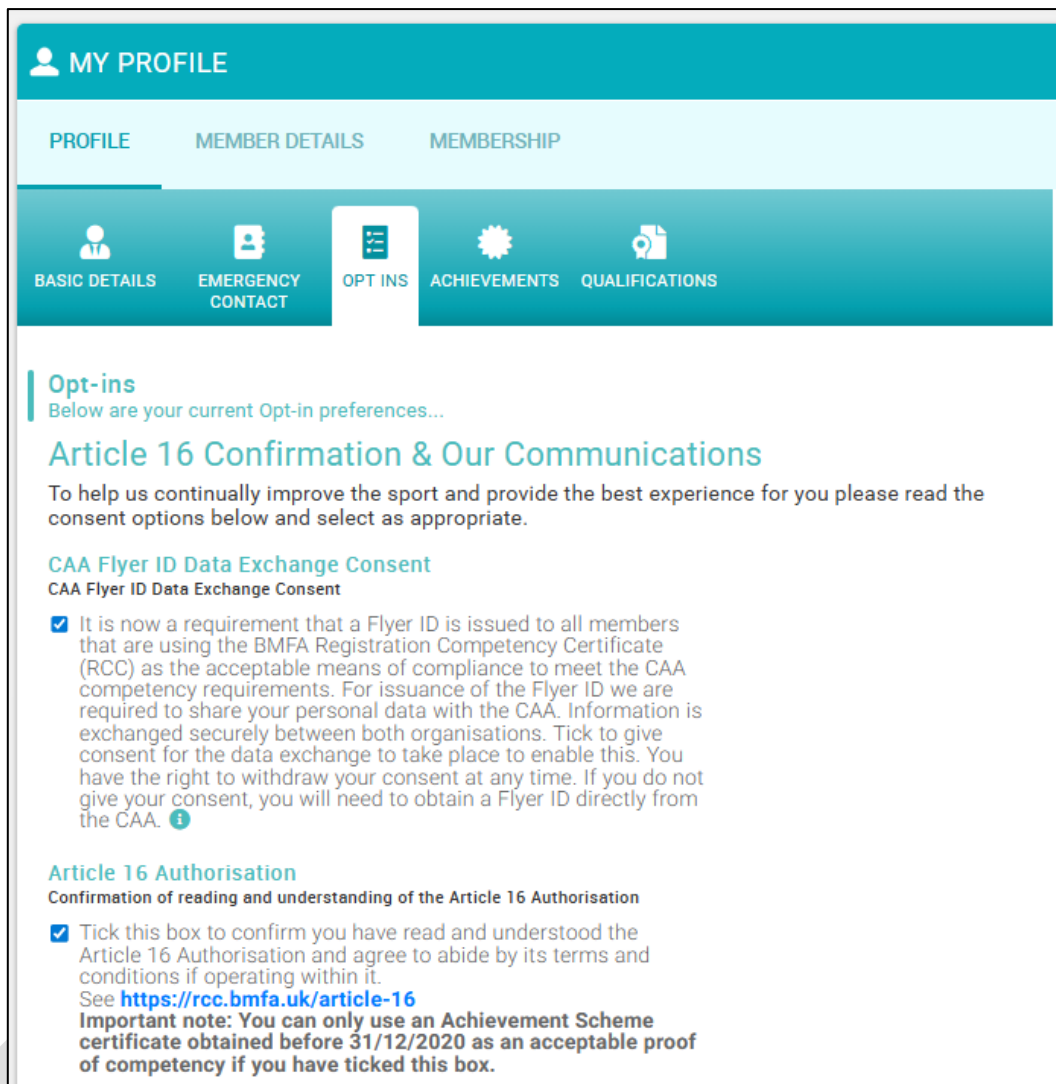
MY PROFILE

PROFILE MEMBER DETAILS MEMBERSHIP

BASIC DETAILS EMERGENCY CONTACT OPT INS ACHIEVEMENTS QUALIFICATIONS

Opt-ins
Below are your current Opt-in preferences...

Article 16 Confirmation & Our Communications

To help us continually improve the sport and provide the best experience for you please read the consent options below and select as appropriate.

CAA Flyer ID Data Exchange Consent
CAA Flyer ID Data Exchange Consent

It is now a requirement that a Flyer ID is issued to all members that are using the BMFA Registration Competency Certificate (RCC) as the acceptable means of compliance to meet the CAA competency requirements. For issuance of the Flyer ID we are required to share your personal data with the CAA. Information is exchanged securely between both organisations. Tick to give consent for the data exchange to take place to enable this. You have the right to withdraw your consent at any time. If you do not give your consent, you will need to obtain a Flyer ID directly from the CAA.

Article 16 Authorisation
Confirmation of reading and understanding of the Article 16 Authorisation

Tick this box to confirm you have read and understood the Article 16 Authorisation and agree to abide by its terms and conditions if operating within it.
See https://rcc.bmfa.uk/article-16
Important note: You can only use an Achievement Scheme certificate obtained before 31/12/2020 as an acceptable proof of competency if you have ticked this box.